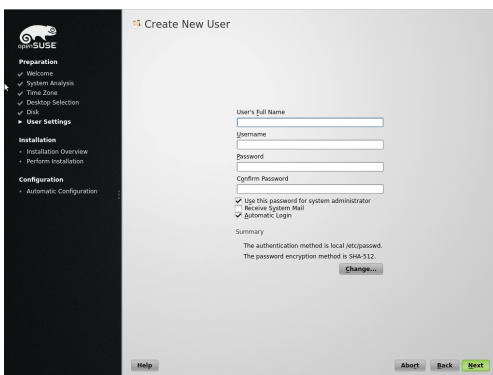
openSUSE

Preparation
Welcome
System Analysis
Time Zone
Desktop Selection
Disk
User Settings

Installation
Installation Overview
Perform Installation

Configuration
Automatic Configuration

Create New User

User's Full Name

Username

Password

Confirm Password

Use this password for system administrator
Receive System Mail
Automatic Login

Summary

The authentication method is local /etc/passwd.

The password encryption method is SHA-512.

Change...

Help

Abort Back Next